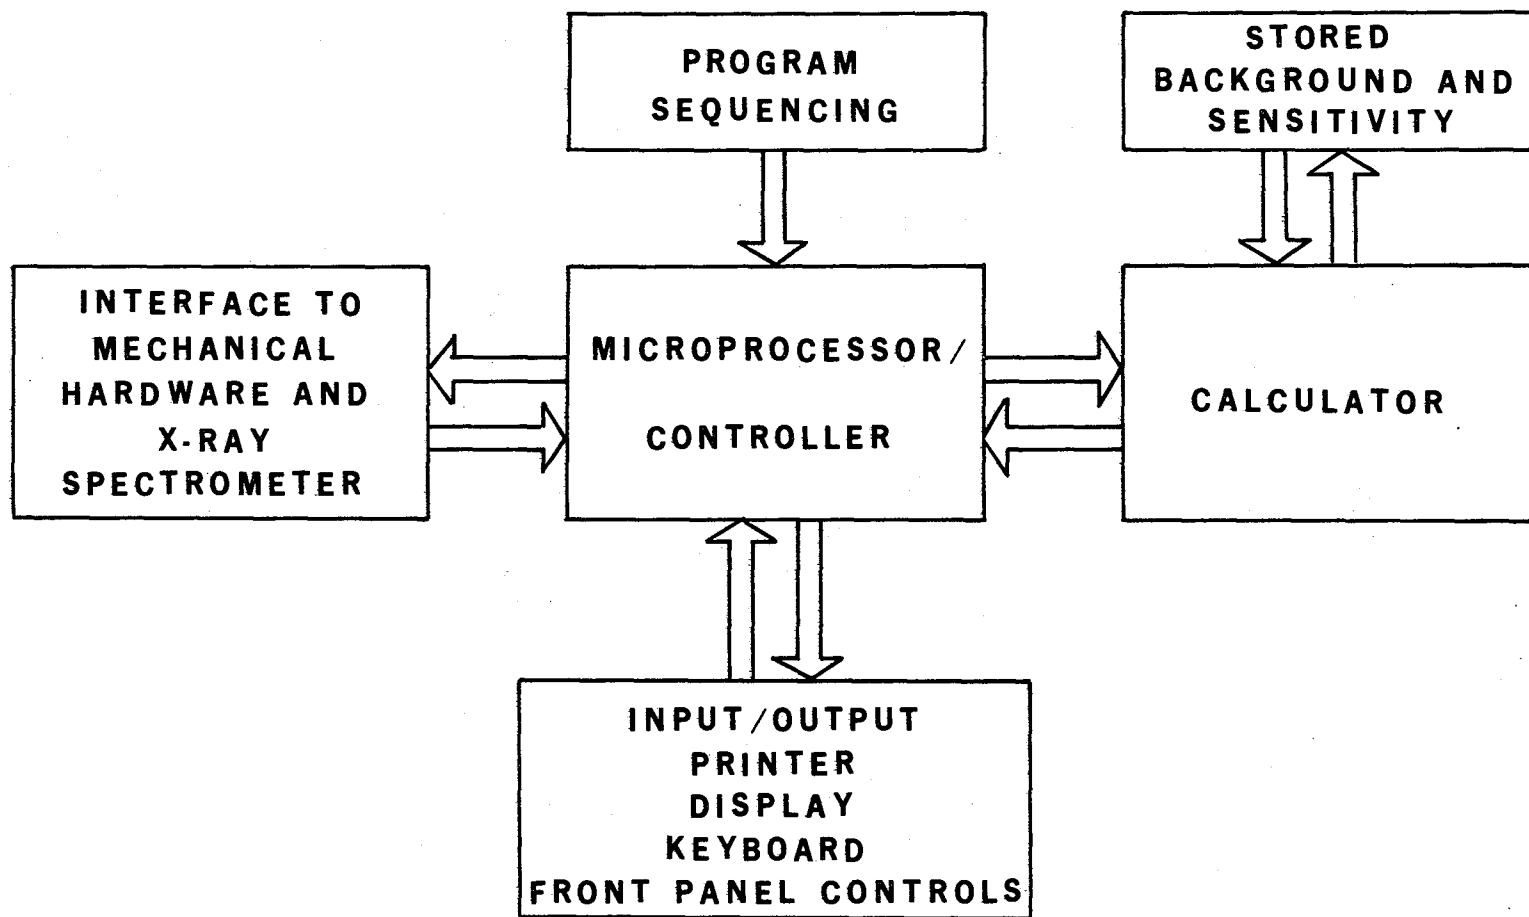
PROGRAM SEQUENCING

STORED BACKGROUND AND SENSITIVITY

INTERFACE TO MECHANICAL HARDWARE AND X-RAY SPECTROMETER

MICROPROCESSOR/ CONTROLLER

CALCULATOR

INPUT/OUTPUT
PRINTER
DISPLAY
KEYBOARD
FRONT PANEL CONTROLS